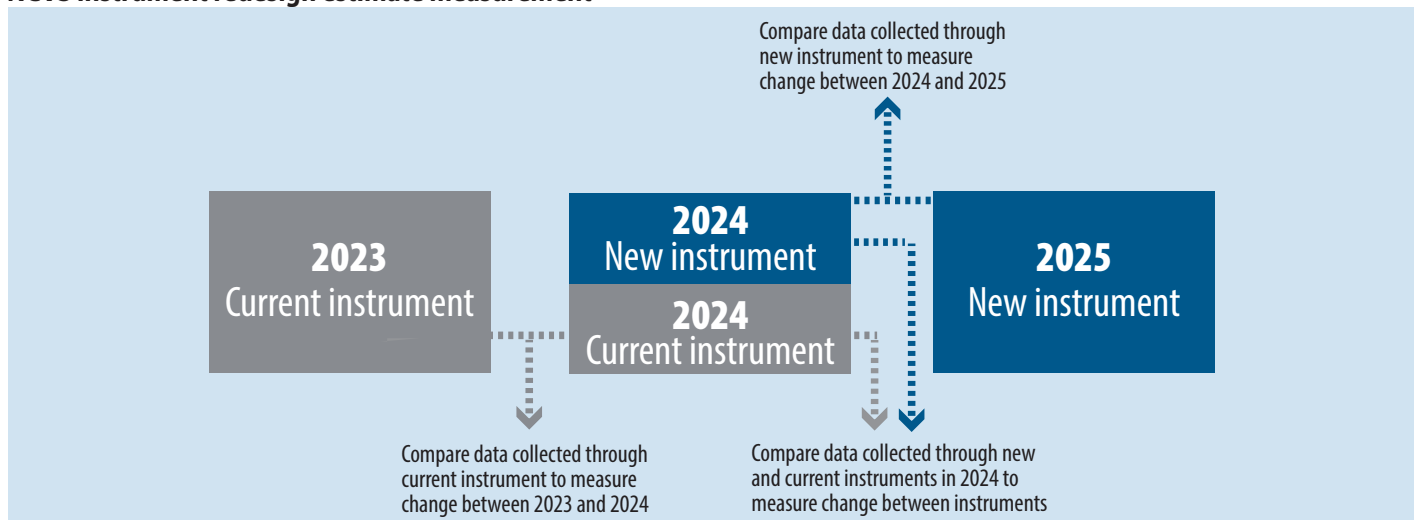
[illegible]

Compare data collected through new instrument to measure change between 2024 and 2025

2023
Current instrument

2024
New instrument

2024
Current instrument

2025
New instrument

Compare data collected through current instrument to measure change between 2023 and 2024

Compare data collected through new and current instruments in 2024 to measure change between instruments